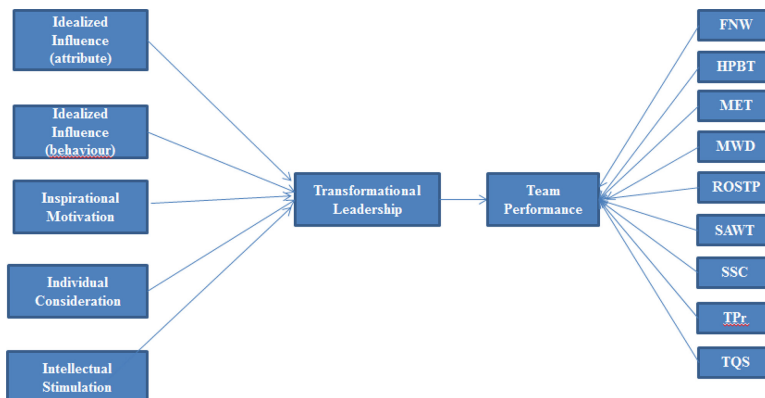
Idealized Influence (attribute)

Idealized Influence (behaviour)

Inspirational Motivation

Individual Consideration

Intellectual Stimulation

Transformational Leadership

Team Performance

FNW

HPBT

MET

MWD

ROSTP

SAWT

SSC

TPr

TQS